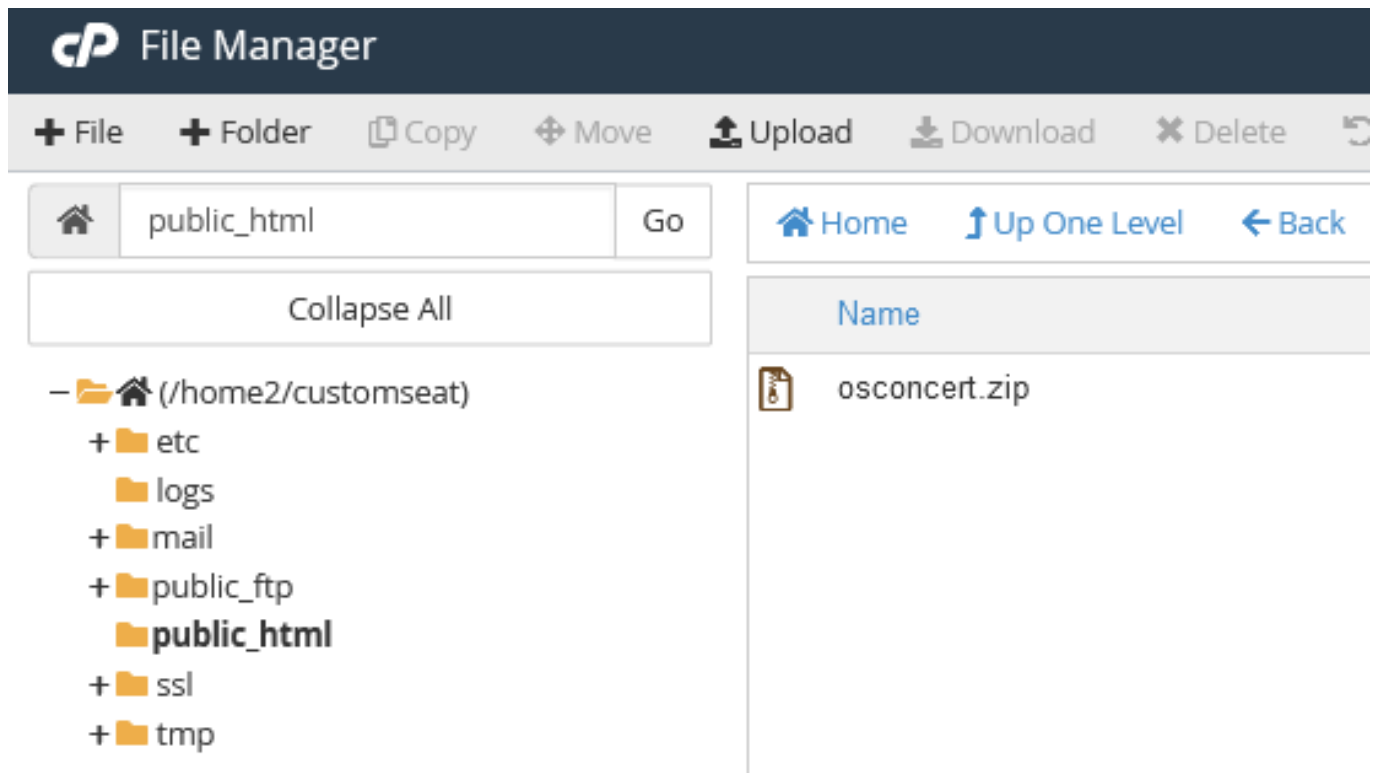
cP File Manager

+ File + Folder Copy Move Upload Download Delete

public_html Go

Collapse All

– (/home2/customseat)
+ etc
logs
+ mail
+ public_ftp
public_html
+ ssl
+ tmp

Home Up One Level Back

Name

osconcert.zip